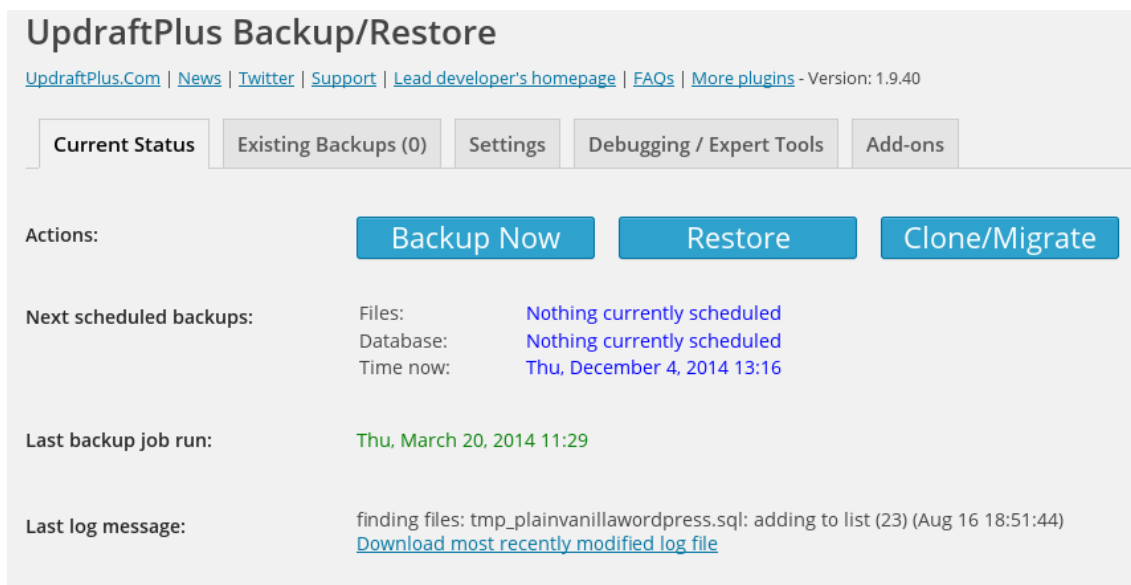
UpdraftPlus Backup/Restore

UpdraftPlus.Com | News | Twitter | Support | Lead developer's homepage | FAQs | More plugins - Version: 1.9.40

Current Status | Existing Backups (0) | Settings | Debugging / Expert Tools | Add-ons

Actions: Backup Now Restore Clone/Migrate

Next scheduled backups:
Files: Nothing currently scheduled
Database: Nothing currently scheduled
Time now: Thu, December 4, 2014 13:16

Last backup job run: Thu, March 20, 2014 11:29

Last log message: finding files: tmp_plainvanillawordpress.sql: adding to list (23) (Aug 16 18:51:44)
Download most recently modified log file